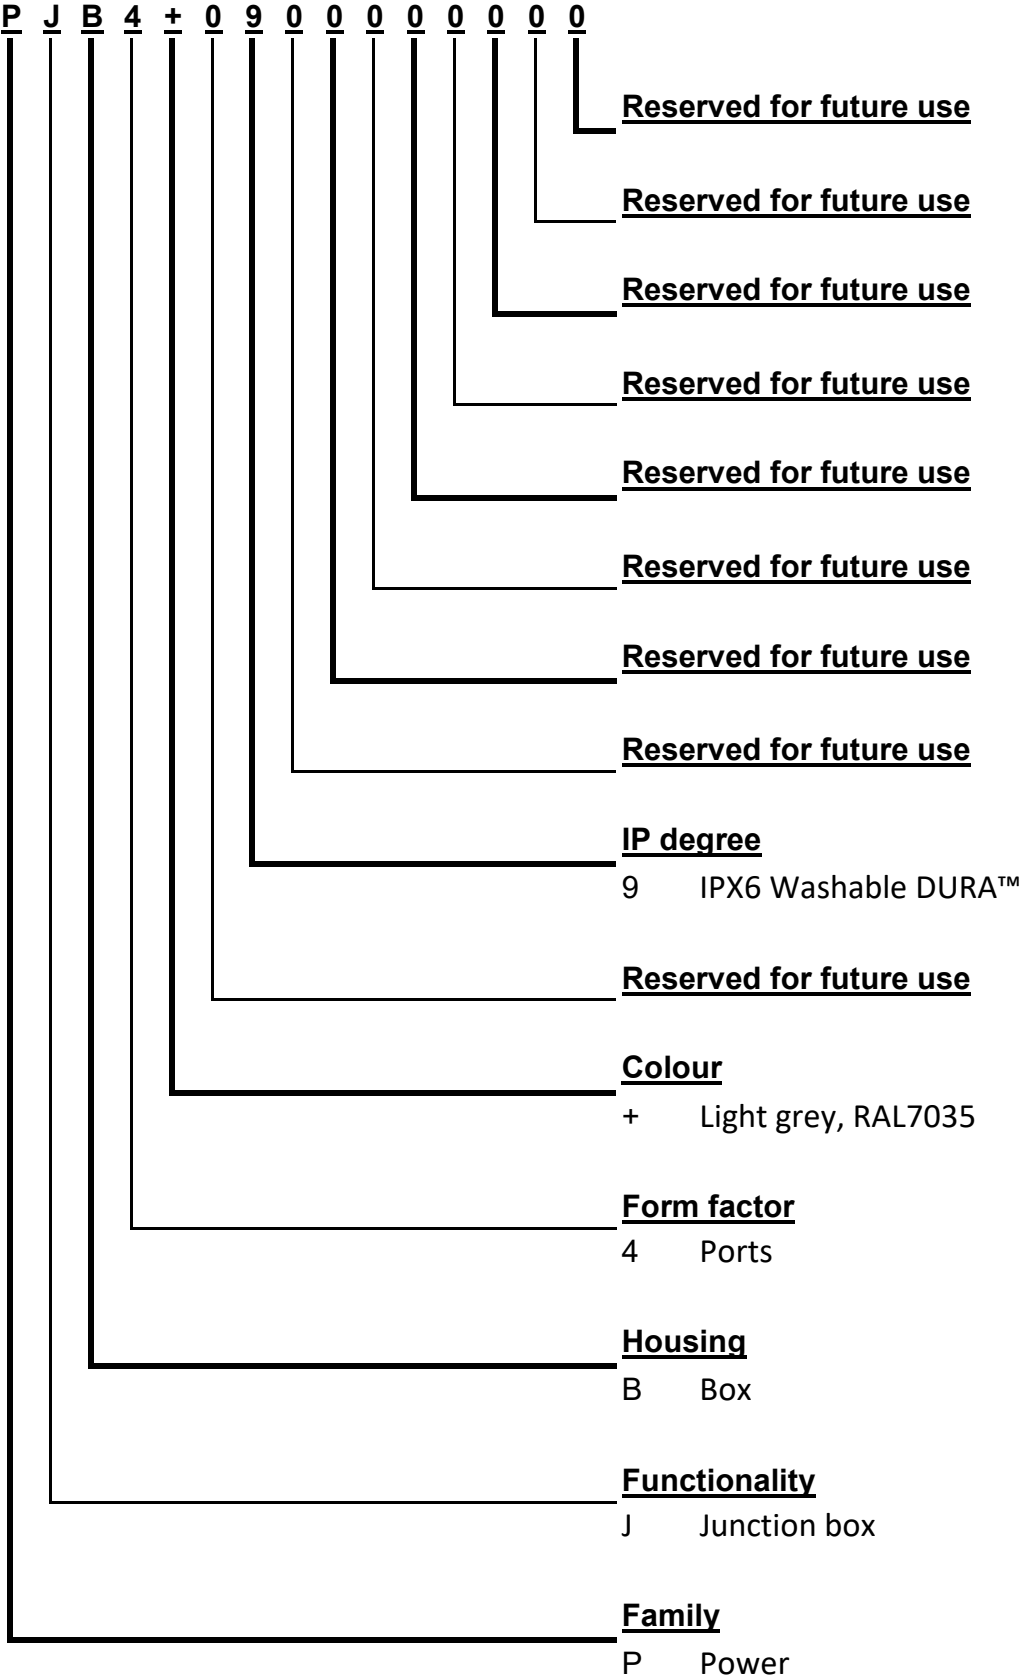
P J B 4 + 0 9 0 0 0 0 0 0 0

Reserved for future use

Reserved for future use

Reserved for future use

Reserved for future use

Reserved for future use

Reserved for future use

Reserved for future use

Reserved for future use

IP degree
9 IPX6 Washable DURA™

Reserved for future use

Colour
+ Light grey, RAL7035

Form factor
4 Ports

Housing
B Box

Functionality
J Junction box

Family
P Power